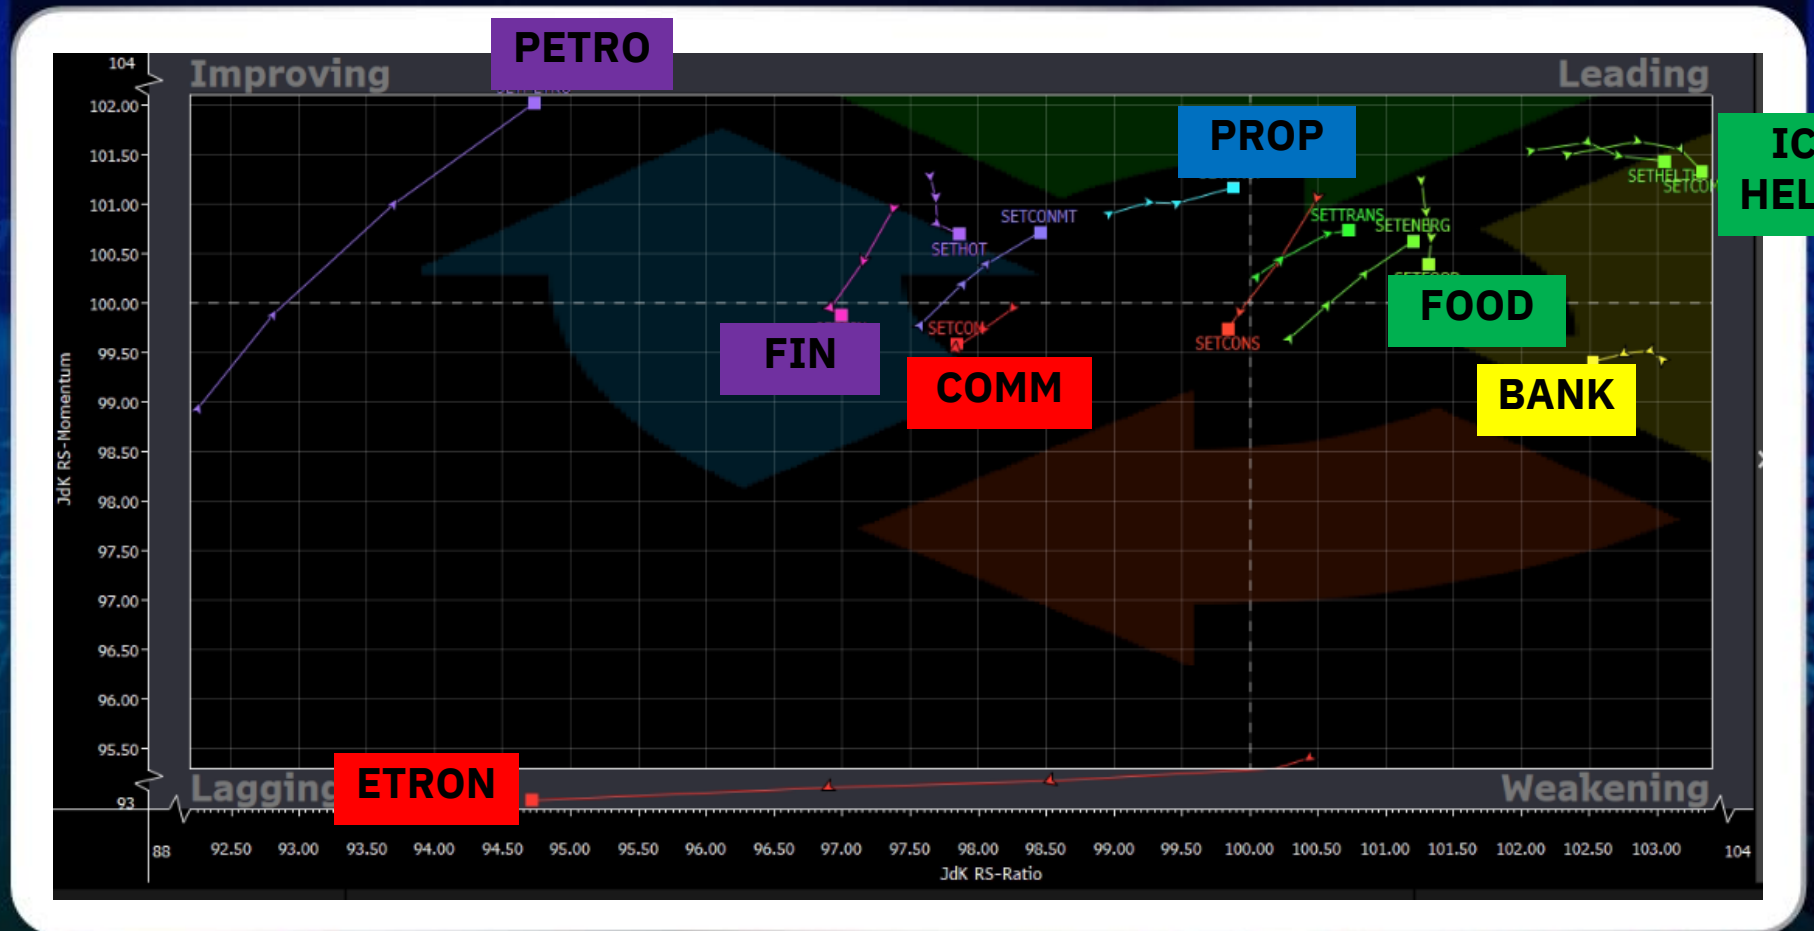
PETRO

Improving

Leading

PROP

IC
HEL

SETHELTH
SETCOM

SETCONMT

SETHOT

SETTRANS

SETENERG

FOOD

FIN

SETCOM

COMM

SETCONS

BANK

JdK RS-Momentum

104
102.00
101.50
101.00
100.50
100.00
99.50
99.00
98.50
98.00
97.50
97.00
96.50
96.00
95.50
93

Lagging

ETRON

Weakening

88
92.50
93.00
93.50
94.00
94.50
95.00
95.50
96.00
96.50
97.00
97.50
98.00
98.50
99.00
99.50
100.00
100.50
101.00
101.50
102.00
102.50
103.00
104

JdK RS-Ratio